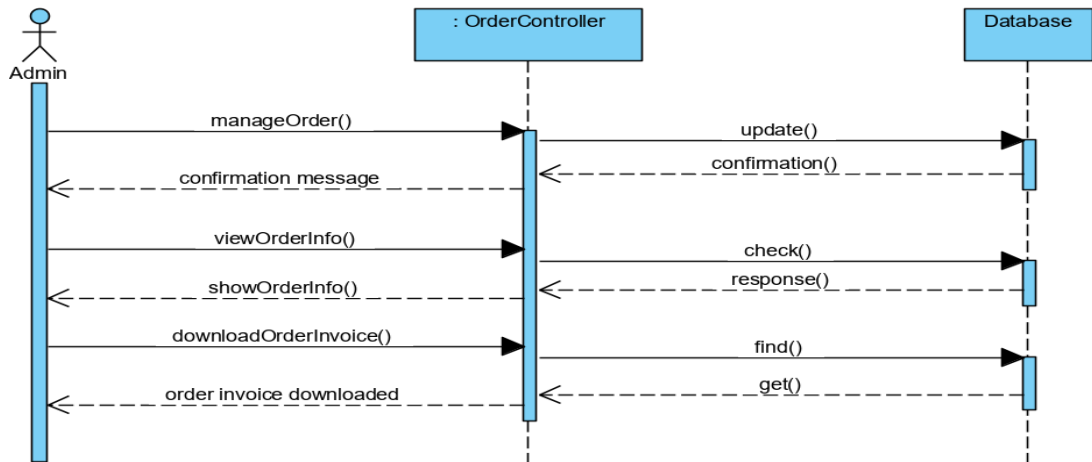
Admin

: OrderController

Database

manageOrder()

update()

confirmation()

confirmation message

viewOrderInfo()

check()

response()

showOrderInfo()

downloadOrderInvoice()

find()

get()

order invoice downloaded